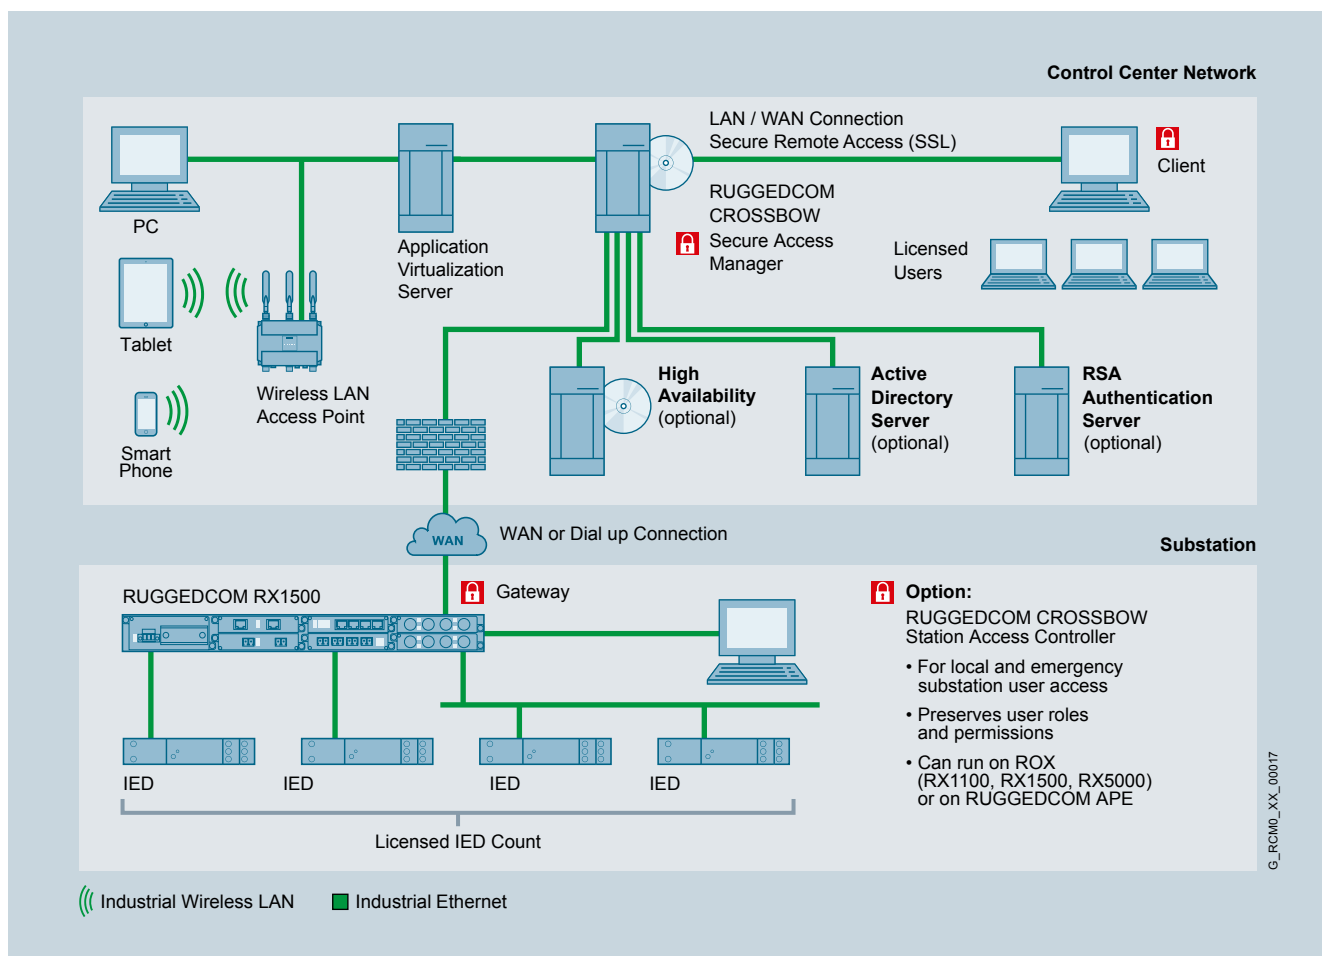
Control Center Network

PC

Tablet

Smart Phone

Wireless LAN Access Point

Application Virtualization Server

LAN / WAN Connection
Secure Remote Access (SSL)

RUGGEDCOM CROSSBOW Secure Access Manager

Client

Licensed Users

High Availability (optional)

Active Directory Server (optional)

RSA Authentication Server (optional)

WAN

WAN or Dial up Connection

Substation

RUGGEDCOM RX1500

Gateway

Option:
RUGGEDCOM CROSSBOW Station Access Controller
• For local and emergency substation user access
• Preserves user roles and permissions
• Can run on ROX (RX1100, RX1500, RX5000) or on RUGGEDCOM APE

IED

IED

IED

IED

Licensed IED Count

G_RCM0_XX_00017

Industrial Wireless LAN

Industrial Ethernet